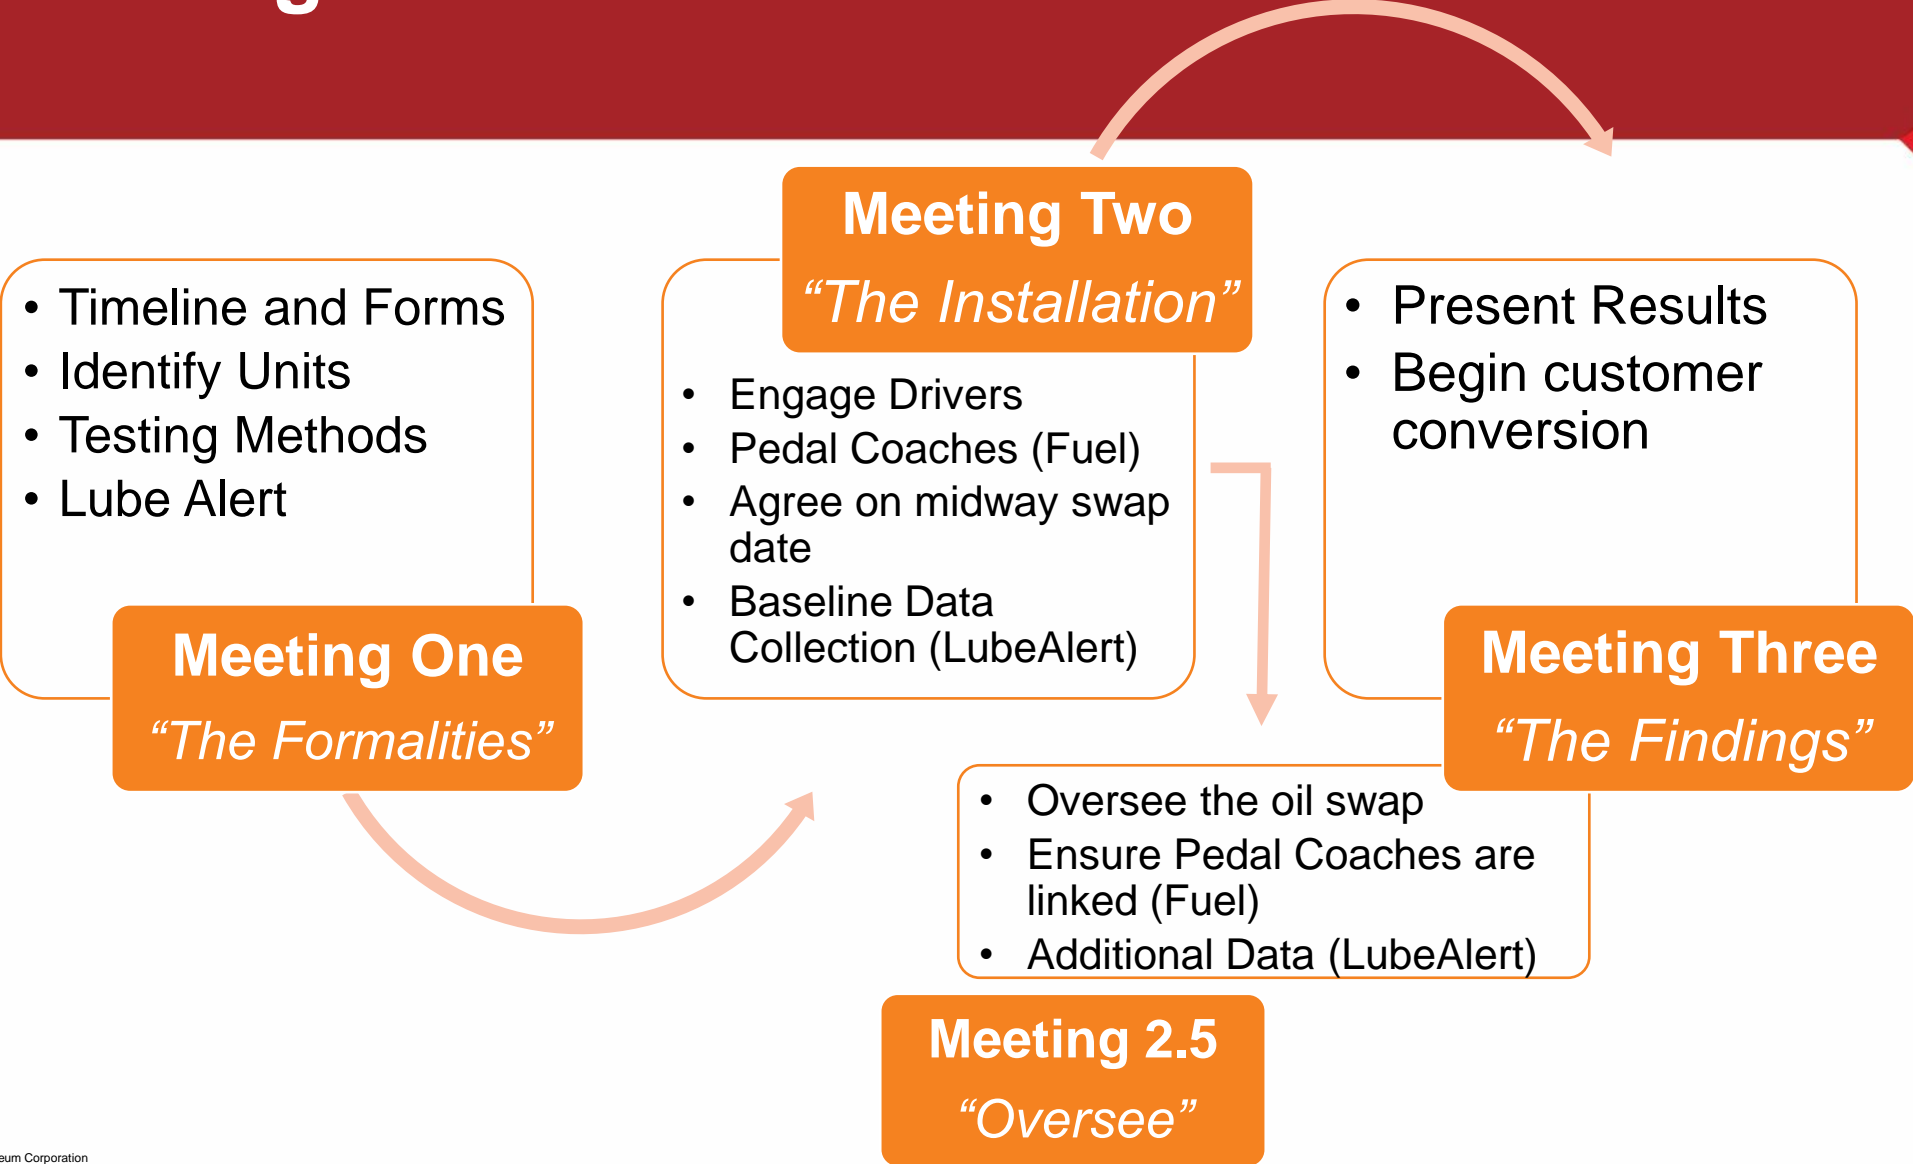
• Timeline and Forms
• Identify Units
• Testing Methods
• Lube Alert

Meeting One
“The Formalities”

Meeting Two
“The Installation”

• Engage Drivers
• Pedal Coaches (Fuel)
• Agree on midway swap date
• Baseline Data Collection (LubeAlert)

• Present Results
• Begin customer conversion

Meeting Three
“The Findings”

• Oversee the oil swap
• Ensure Pedal Coaches are linked (Fuel)
• Additional Data (LubeAlert)

Meeting 2.5
“Oversee”

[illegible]eum Corporation